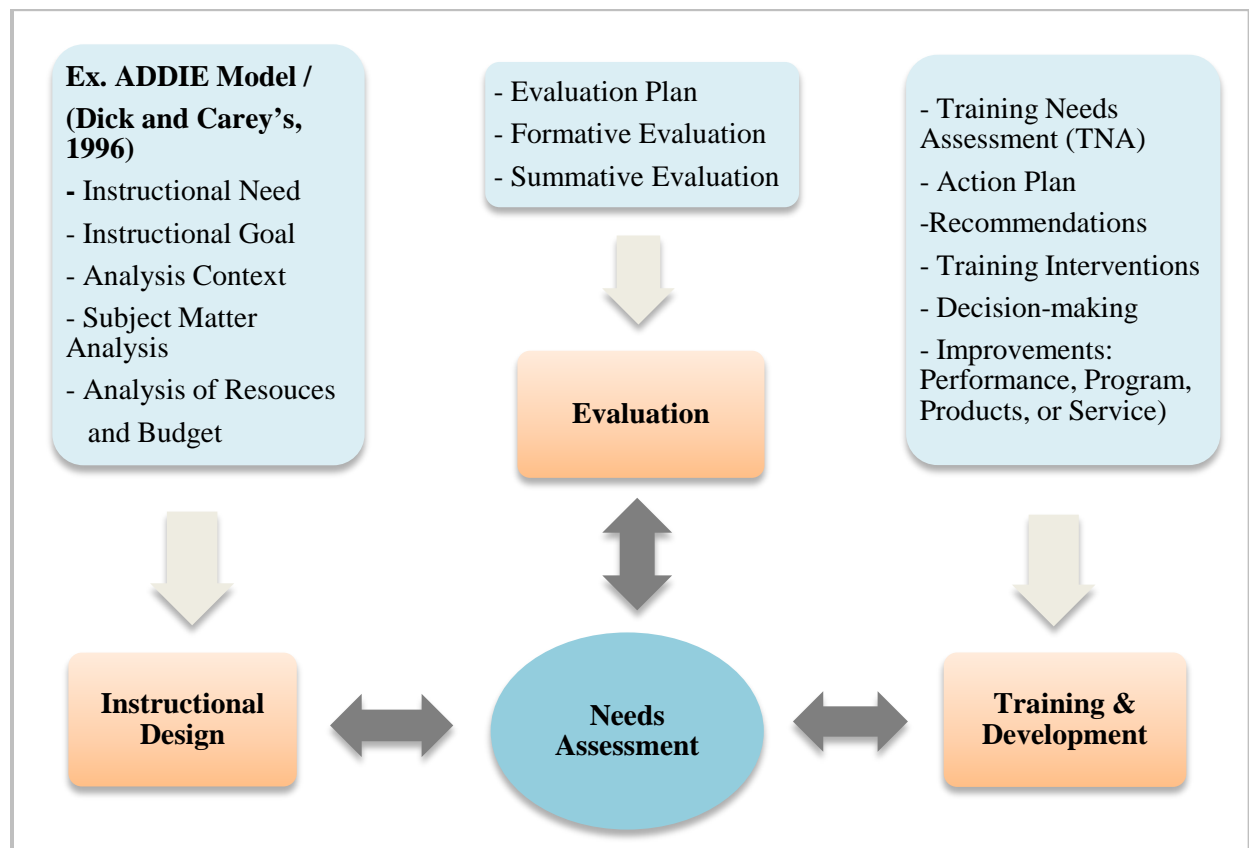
Ex. ADDIE Model / (Dick and Carey's, 1996)

- Instructional Need

- Instructional Goal

- Analysis Context

- Subject Matter Analysis

- Analysis of Resouces and Budget

- Evaluation Plan

- Formative Evaluation

- Summative Evaluation

- Training Needs Assessment (TNA)

- Action Plan

-Recommendations

- Training Interventions

- Decision-making

- Improvements: Performance, Program, Products, or Service)

Evaluation

Instructional Design

Needs Assessment

Training & Development